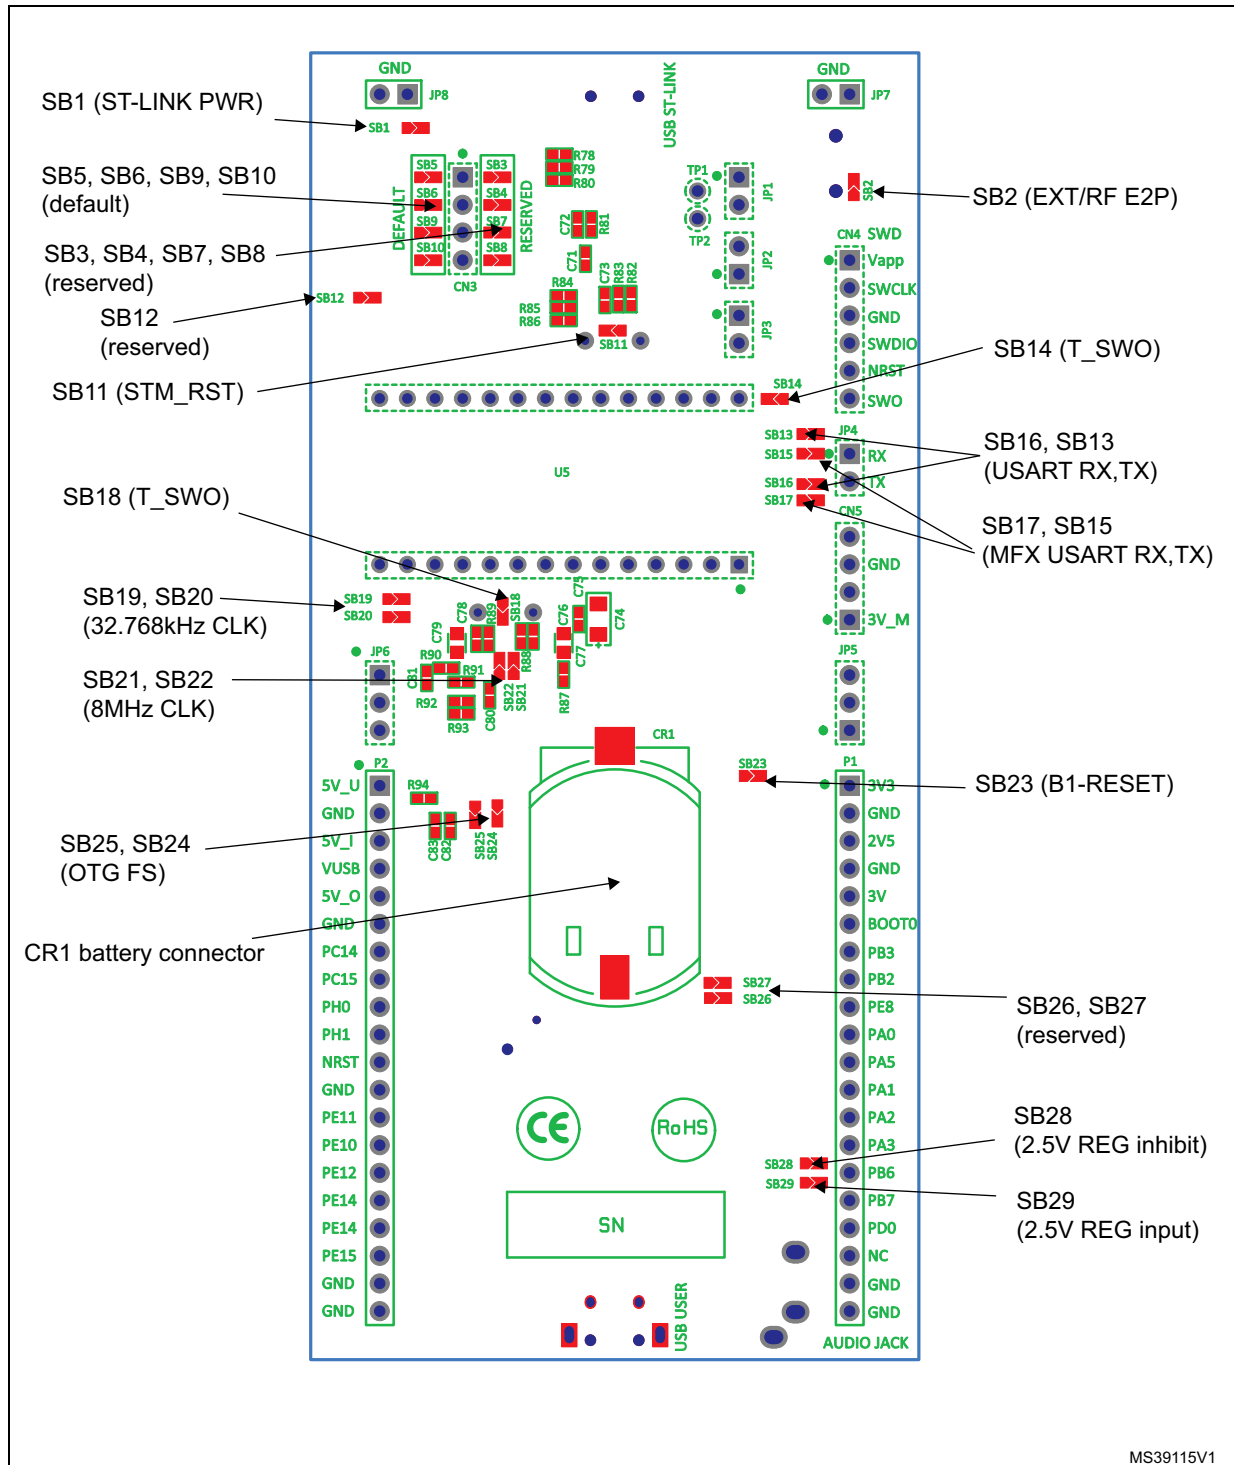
GND
JP8
GND
JP7
USB ST-LINK
SB1 (ST-LINK PWR)
SB1
SB5, SB6, SB9, SB10 (default)
SB5
SB6
SB9
SB10
DEFAULT
SB3
SB4
SB7
SB8
RESERVED
CN3
R78
R79
R80
TP1
TP2
JP1
SB2
SB2 (EXT/RF E2P)
SB3, SB4, SB7, SB8 (reserved)
C72
R81
C71
JP2
CN4 SWD
Vapp
SWCLK
GND
SWDIO
NRST
SWO
R84
C73
R83
R82
R85
R86
SB12
SB12 (reserved)
JP3
SB11
SB11 (STM_RST)
SB14 (T_SWO)
SB14
SB13
SB15
JP4
RX
TX
SB16, SB13 (USART RX,TX)
SB16
SB17
CN5
SB17, SB15 (MFX USART RX,TX)
U5
SB18 (T_SWO)
GND
3V_M
SB19, SB20 (32.768kHz CLK)
SB19
SB20
C78
R89
SB18
C75
C76
C74
C79
C77
R90
R91
R88
JP6
C81
SB22
SB21
SB21, SB22 (8MHz CLK)
R92
C80
R87
JP5
R93
CR1
P2
P1
SB23
SB23 (B1-RESET)
5V_U
GND
5V_I
VUSB
5V_O
GND
PC14
PC15
PH0
PH1
NRST
GND
PE11
PE10
PE12
PE14
PE14
PE15
GND
GND
R94
C83
C82
SB25
SB24
SB25, SB24 (OTG FS)
CR1 battery connector
3V3
GND
2V5
GND
3V
BOOT0
PB3
PB2
PE8
PA0
PA5
PA1
PA2
PA3
PB6
PB7
PD0
NC
GND
GND
SB27
SB26
SB26, SB27 (reserved)
CE
RoHS
SB28
SB29
SB28 (2.5V REG inhibit)
SB29 (2.5V REG input)
SN
USB USER
AUDIO JACK
MS39115V1